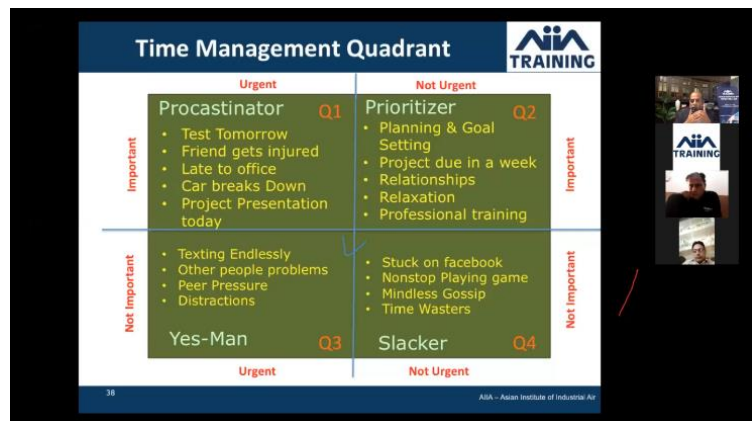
Time Management Quadrant

AIIA TRAINING

Urgent

Not Urgent

Important

Procastinator Q1

- Test Tomorrow
- Friend gets injured
- Late to office
- Car breaks Down
- Project Presentation today

Prioritizer Q2

- Planning & Goal Setting
- Project due in a week
- Relationships
- Relaxation
- Professional training

Important

Not Important

- Texting Endlessly
- Other people problems
- Peer Pressure
- Distractions

Yes-Man Q3

- Stuck on facebook
- Nonstop Playing game
- Mindless Gossip
- Time Wasters

Slacker Q4

Not Important

Urgent

Not Urgent

38

AIIA – Asian Institute of Industrial Air

AIIA TRAINING